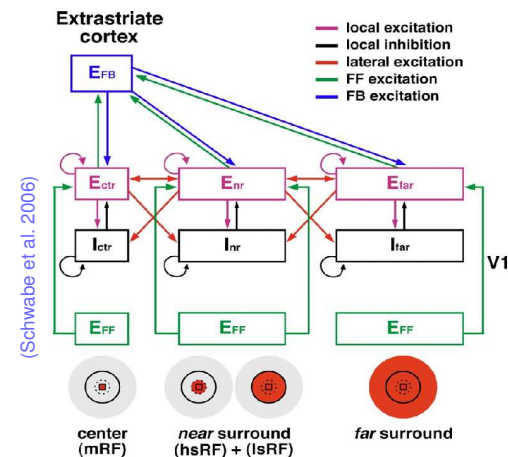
Extrastriate cortex

local excitation
local inhibition
lateral excitation
FF excitation
FB excitation

$E_{FB}$

(Schwabe et al. 2006)

$E_{ctr}$
$E_{nr}$
$E_{far}$

$I_{ctr}$
$I_{nr}$
$I_{far}$

V1

$E_{FF}$
$E_{FF}$
$E_{FF}$

center (mRF)
near surround (hsRF) + (lsRF)
far surround